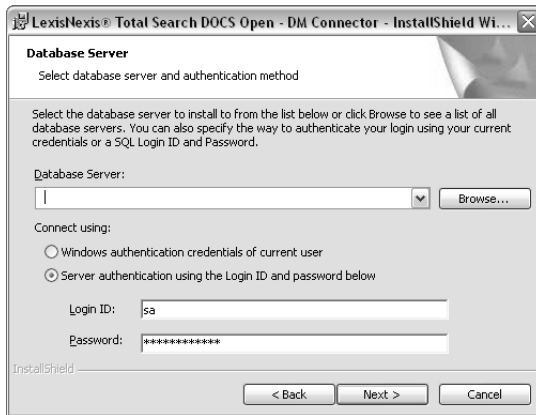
LexisNexis® Total Search DOCS Open - DM Connector - InstallShield Wi...

Database Server
Select database server and authentication method

Select the database server to install to from the list below or click Browse to see a list of all database servers. You can also specify the way to authenticate your login using your current credentials or a SQL Login ID and Password.

Database Server:

Browse...

Connect using:

Windows authentication credentials of current user

Server authentication using the Login ID and password below

Login ID: sa

Password: ************

InstallShield

< Back Next > Cancel